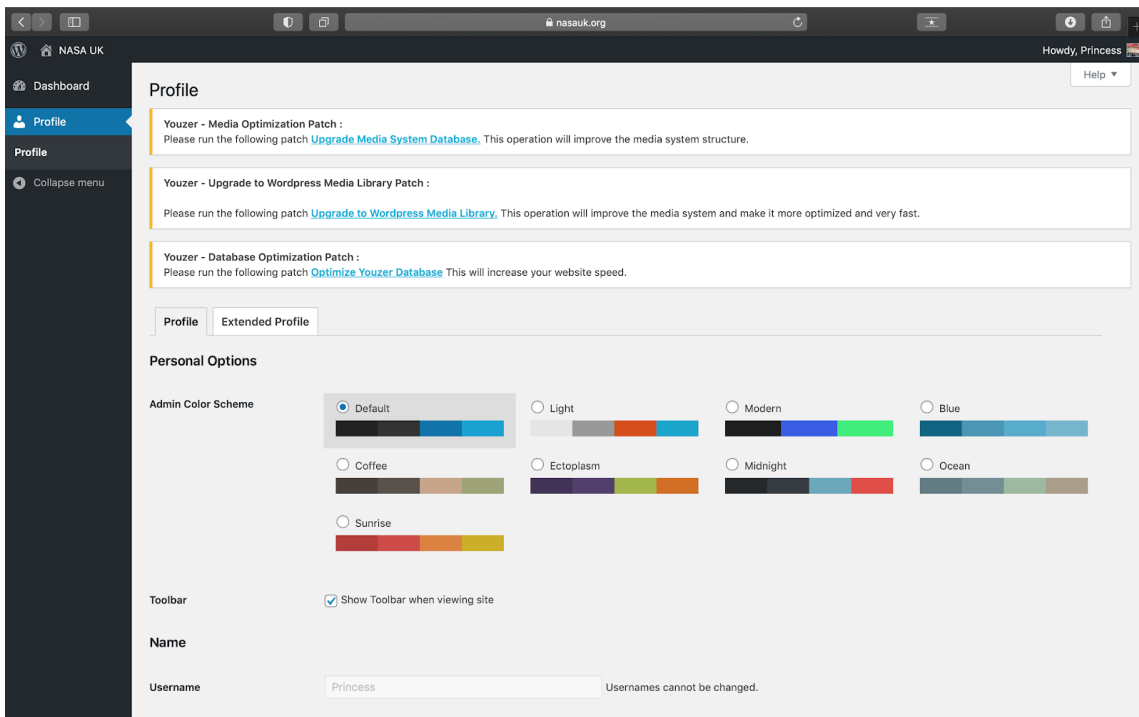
nasauk.org

NASA UK

Howdy, Princess

Help ▼

Dashboard

Profile

Profile

Collapse menu

Profile

Youzer - Media Optimization Patch :
Please run the following patch Upgrade Media System Database. This operation will improve the media system structure.

Youzer - Upgrade to Wordpress Media Library Patch :

Please run the following patch Upgrade to Wordpress Media Library. This operation will improve the media system and make it more optimized and very fast.

Youzer - Database Optimization Patch :
Please run the following patch Optimize Youzer Database This will increase your website speed.

Profile | Extended Profile

Personal Options

Admin Color Scheme

Default
Light
Modern
Blue
Coffee
Ectoplasm
Midnight
Ocean
Sunrise

Toolbar

Show Toolbar when viewing site

Name

Username

Princess

Usernames cannot be changed.